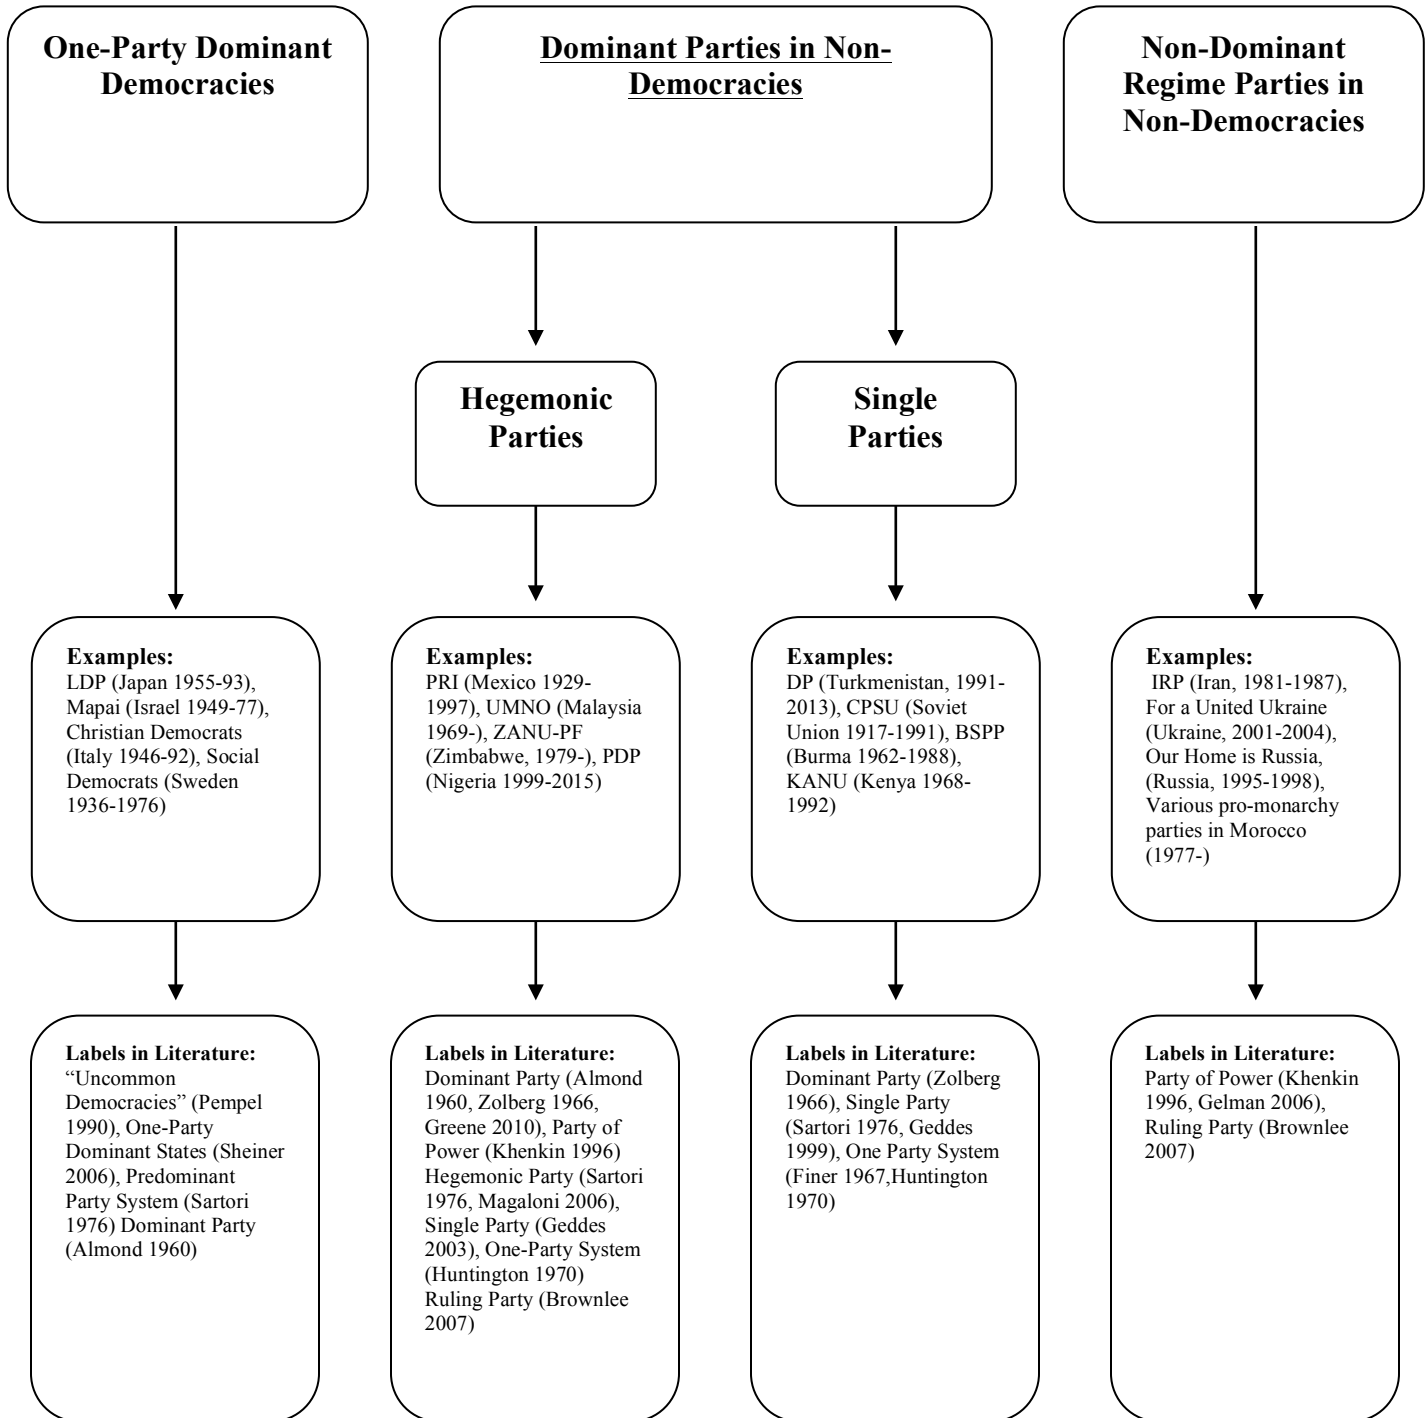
One-Party Dominant Democracies

Dominant Parties in Non-Democracies

Non-Dominant Regime Parties in Non-Democracies

Hegemonic Parties

Single Parties

Examples:
LDP (Japan 1955-93), Mapai (Israel 1949-77), Christian Democrats (Italy 1946-92), Social Democrats (Sweden 1936-1976)

Examples:
PRI (Mexico 1929-1997), UMNO (Malaysia 1969-), ZANU-PF (Zimbabwe, 1979-), PDP (Nigeria 1999-2015)

Examples:
DP (Turkmenistan, 1991-2013), CPSU (Soviet Union 1917-1991), BSPP (Burma 1962-1988), KANU (Kenya 1968-1992)

Examples:
IRP (Iran, 1981-1987), For a United Ukraine (Ukraine, 2001-2004), Our Home is Russia, (Russia, 1995-1998), Various pro-monarchy parties in Morocco (1977-)

Labels in Literature:
"Uncommon Democracies" (Pempel 1990), One-Party Dominant States (Sheiner 2006), Predominant Party System (Sartori 1976) Dominant Party (Almond 1960)

Labels in Literature:
Dominant Party (Almond 1960, Zolberg 1966, Greene 2010), Party of Power (Khenkin 1996) Hegemonic Party (Sartori 1976, Magaloni 2006), Single Party (Geddes 2003), One-Party System (Huntington 1970) Ruling Party (Brownlee 2007)

Labels in Literature:
Dominant Party (Zolberg 1966), Single Party (Sartori 1976, Geddes 1999), One Party System (Finer 1967,Huntington 1970)

Labels in Literature:
Party of Power (Khenkin 1996, Gelman 2006), Ruling Party (Brownlee 2007)